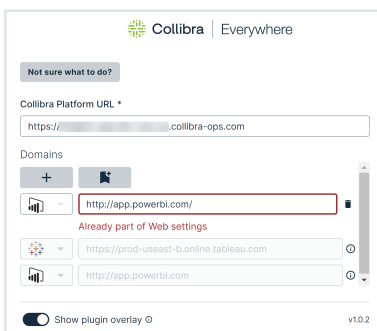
Collibra | Everywhere

Not sure what to do?

Collibra Platform URL *

https://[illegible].collibra-ops.com

Domains

+

http://app.powerbi.com/

Already part of Web settings

https://prod-useast-b.online.tableau.com

http://app.powerbi.com

Show plugin overlay

v1.0.2